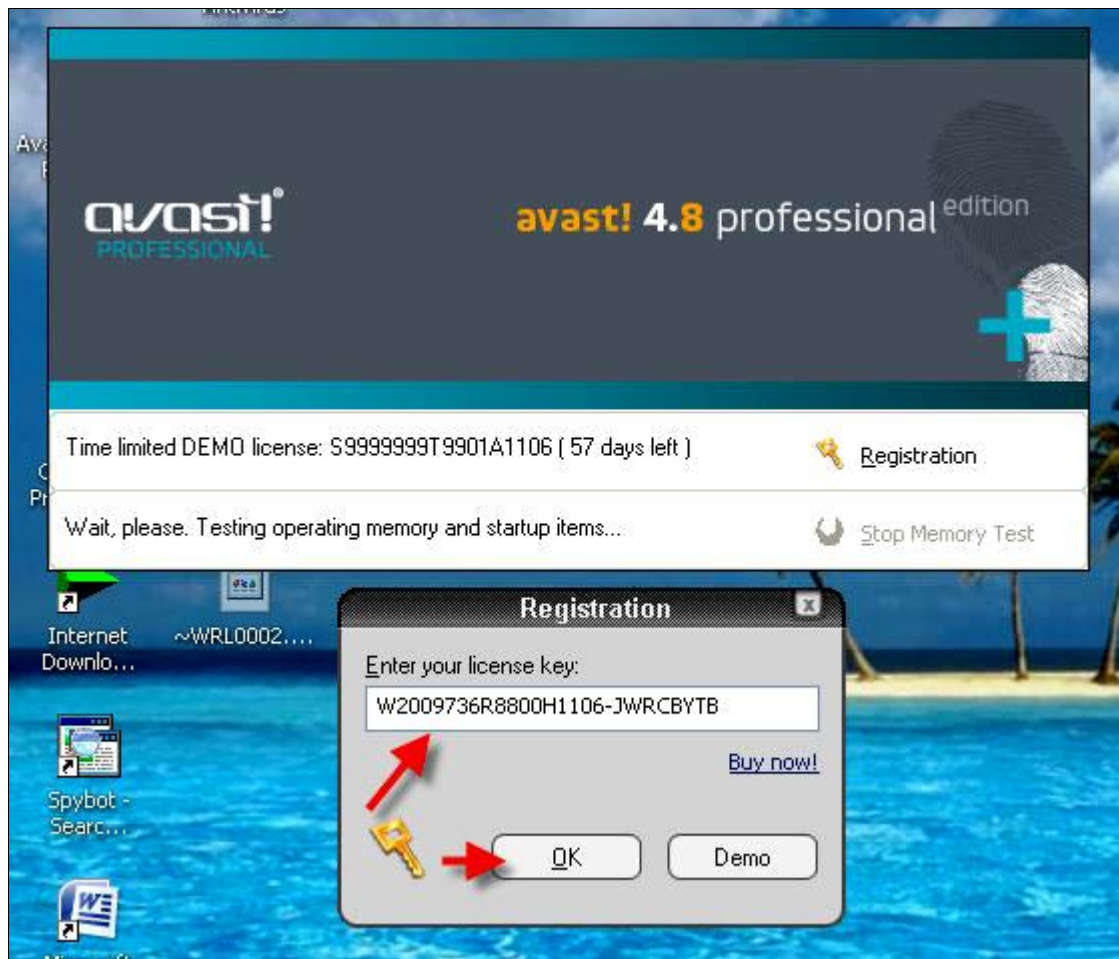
avast!®
PROFESSIONAL

avast! 4.8 professional edition

Time limited DEMO license: S9999999T9901A1106 ( 57 days left )

Registration

Wait, please. Testing operating memory and startup items...

Stop Memory Test

Internet Downlo...

~WRL0002....

Spybot - Searc...

Registration

Enter your license key:

W2009736R8800H1106-JWRCBYTB

Buy now!

OK

Demo